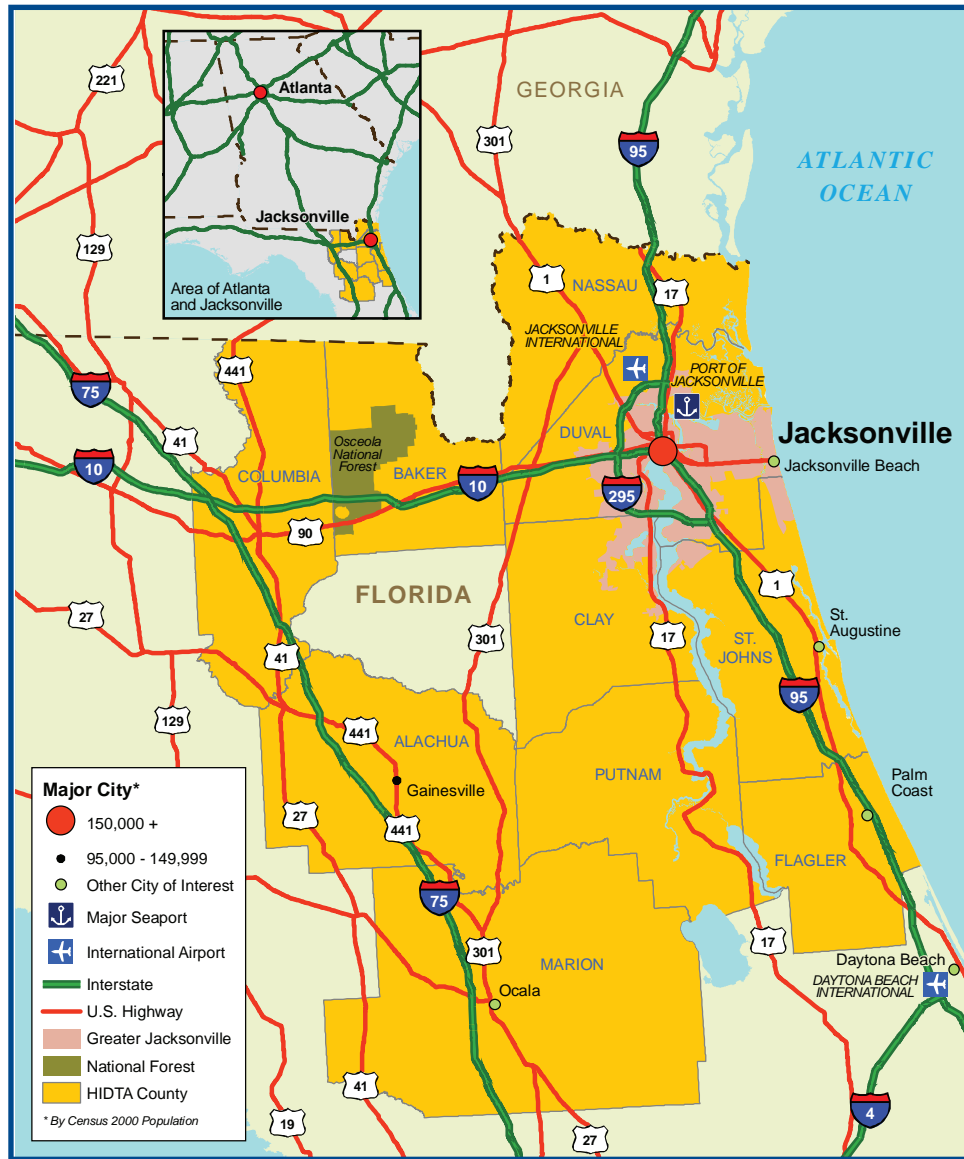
Atlanta
Jacksonville
Area of Atlanta and Jacksonville

221
GEORGIA
301
95
ATLANTIC OCEAN
129
1
NASSAU
17
JACKSONVILLE INTERNATIONAL
PORT OF JACKSONVILLE
441
75
41
Osceola National Forest
DUVAL
Jacksonville
Jacksonville Beach
10
COLUMBIA
BAKER
10
295
90
FLORIDA
1
27
301
CLAY
17
St. Augustine
ST. JOHNS
41
95
129
441
ALACHUA
Gainesville
PUTNAM
Palm Coast
27
441
FLAGLER
75
17
301
MARION
Daytona Beach
DAYTONA BEACH INTERNATIONAL
Ocala
41
19
27
4

Major City*
150,000 +
95,000 - 149,999
Other City of Interest
Major Seaport
International Airport
Interstate
U.S. Highway
Greater Jacksonville
National Forest
HIDTA County
* By Census 2000 Population